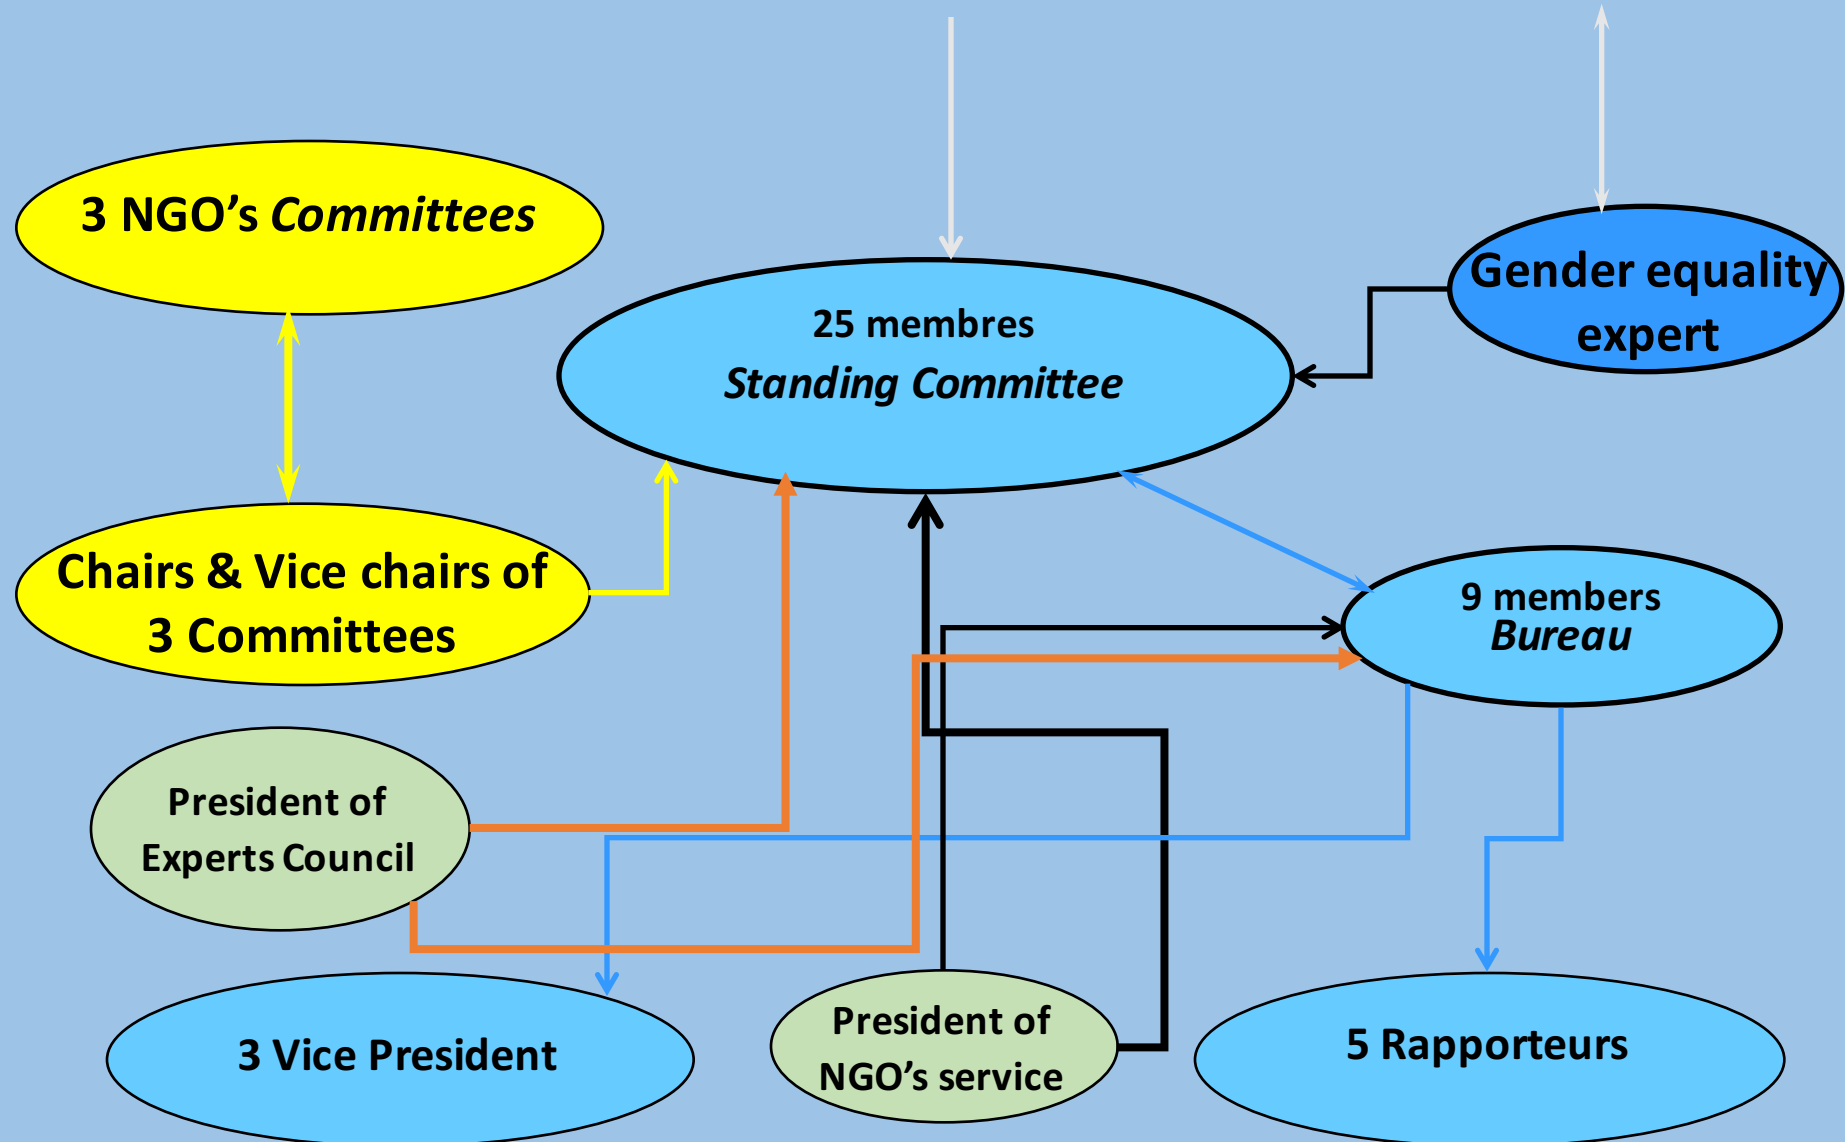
3 NGO’s *Committees*

25 membres
*Standing Committee*

Gender equality expert

Chairs & Vice chairs of 3 Committees

9 members
*Bureau*

President of Experts Council

3 Vice President

President of NGO’s service

5 Rapporteurs